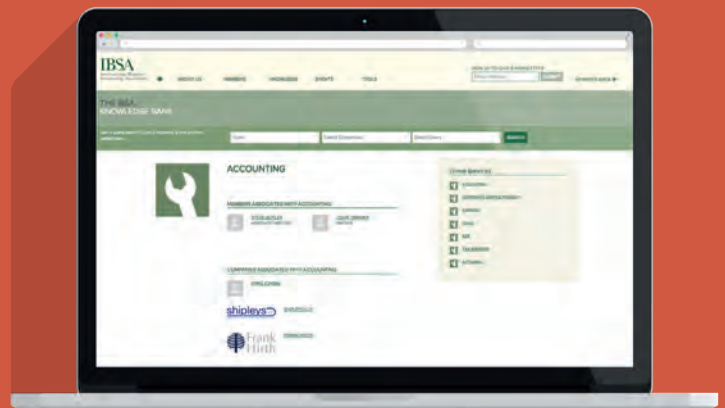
IBSA

ABOUT US MEMBERS KNOWLEDGE EVENTS TOOLS

SUBMIT

THE IBSA KNOWLEDGE BANK

SEARCH

ACCOUNTING

MEMBERS ASSOCIATED WITH ACCOUNTING

COMPANIES ASSOCIATED WITH ACCOUNTING

shipleys

Frank Hirth

OTHER SERVICES